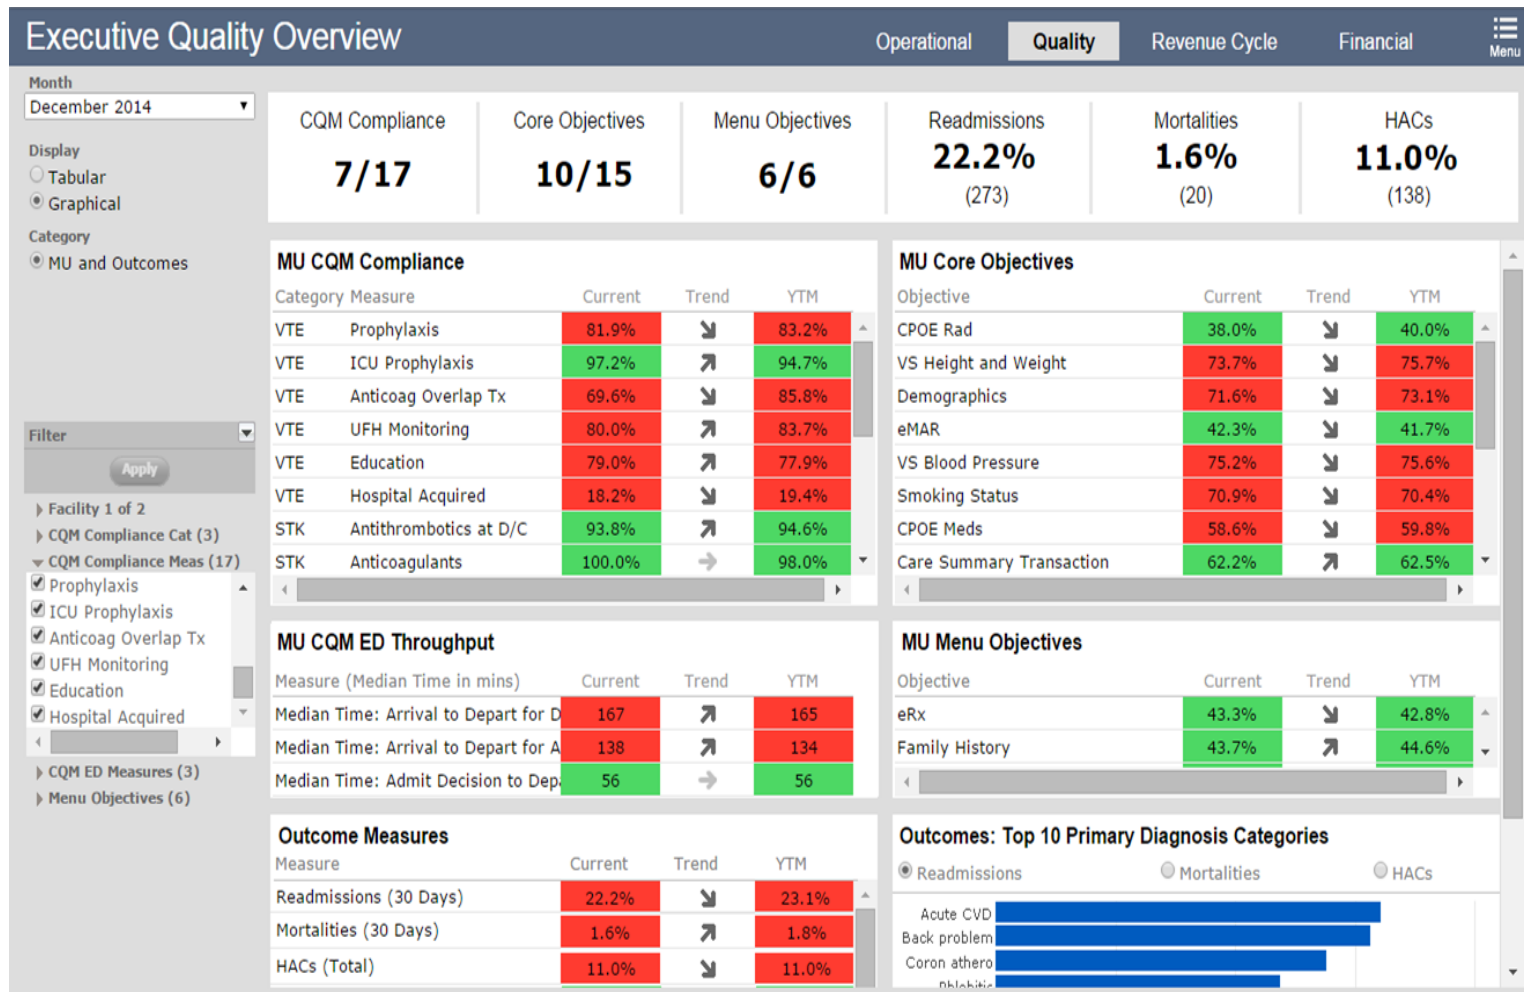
Executive Quality Overview

Operational | Quality | Revenue Cycle | Financial | Menu

Month
December 2014

Display
Tabular
Graphical

Category
MU and Outcomes

Filter
Apply

Facility 1 of 2
CQM Compliance Cat (3)
CQM Compliance Meas (17)
Prophylaxis
ICU Prophylaxis
Anticoag Overlap Tx
UFH Monitoring
Education
Hospital Acquired
CQM ED Measures (3)
Menu Objectives (6)

CQM Compliance
7/17

Core Objectives
10/15

Menu Objectives
6/6

Readmissions
22.2%
(273)

Mortalities
1.6%
(20)

HACs
11.0%
(138)

MU CQM Compliance

| Category | Measure | Current | Trend | YTM |
|---|---|---|---|---|
| VTE | Prophylaxis | 81.9% | | 83.2% |
| VTE | ICU Prophylaxis | 97.2% | | 94.7% |
| VTE | Anticoag Overlap Tx | 69.6% | | 85.8% |
| VTE | UFH Monitoring | 80.0% | | 83.7% |
| VTE | Education | 79.0% | | 77.9% |
| VTE | Hospital Acquired | 18.2% | | 19.4% |
| STK | Antithrombotics at D/C | 93.8% | | 94.6% |
| STK | Anticoagulants | 100.0% | | 98.0% |

MU Core Objectives

| Objective | Current | Trend | YTM |
|---|---|---|---|
| CPOE Rad | 38.0% | | 40.0% |
| VS Height and Weight | 73.7% | | 75.7% |
| Demographics | 71.6% | | 73.1% |
| eMAR | 42.3% | | 41.7% |
| VS Blood Pressure | 75.2% | | 75.6% |
| Smoking Status | 70.9% | | 70.4% |
| CPOE Meds | 58.6% | | 59.8% |
| Care Summary Transaction | 62.2% | | 62.5% |

MU CQM ED Throughput

| Measure (Median Time in mins) | Current | Trend | YTM |
|---|---|---|---|
| Median Time: Arrival to Depart for D | 167 | | 165 |
| Median Time: Arrival to Depart for A | 138 | | 134 |
| Median Time: Admit Decision to Dep | 56 | | 56 |

MU Menu Objectives

| Objective | Current | Trend | YTM |
|---|---|---|---|
| eRx | 43.3% | | 42.8% |
| Family History | 43.7% | | 44.6% |

Outcome Measures

| Measure | Current | Trend | YTM |
|---|---|---|---|
| Readmissions (30 Days) | 22.2% | | 23.1% |
| Mortalities (30 Days) | 1.6% | | 1.8% |
| HACs (Total) | 11.0% | | 11.0% |

Outcomes: Top 10 Primary Diagnosis Categories
Readmissions
Mortalities
HACs

Acute CVD
Back problem
Coron athero
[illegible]